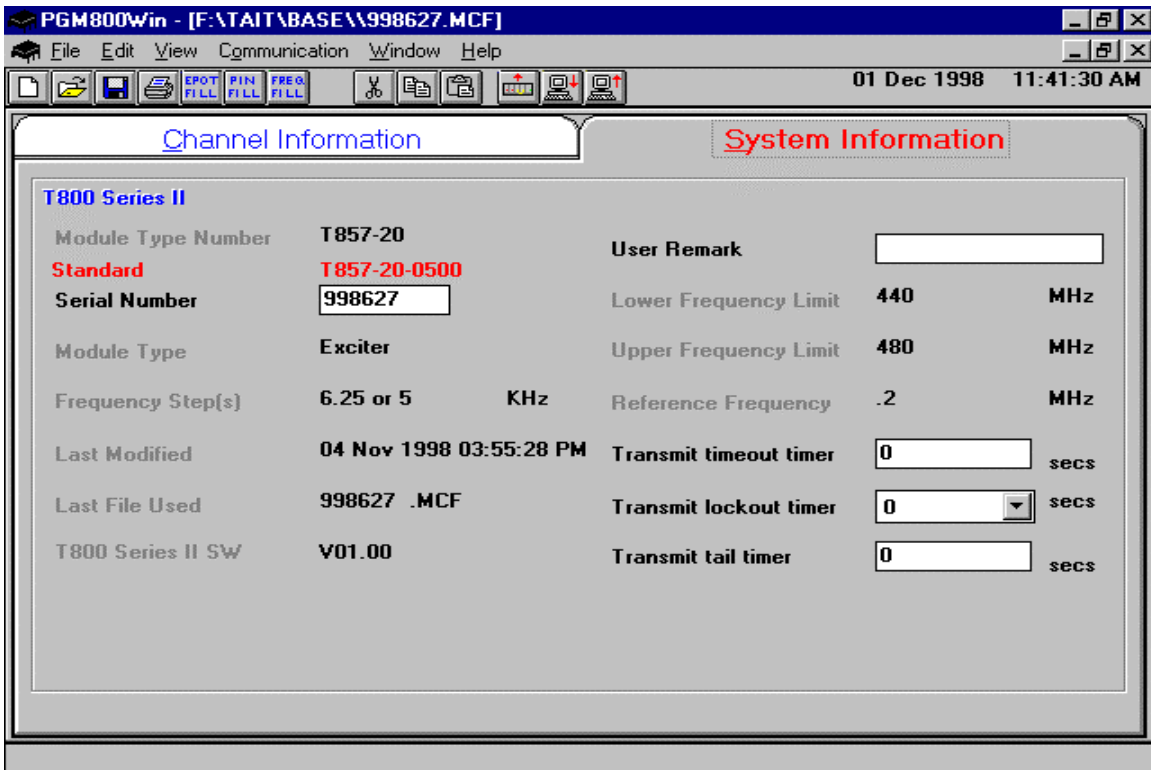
PGM800Win - [F:\TAIT\BASE\\998627.MCF]

File Edit View Communication Window Help

EPOT FILL PIN FILL FREQ FILL

01 Dec 1998 11:41:30 AM

Channel Information

System Information

T800 Series II

Module Type Number T857-20

Standard T857-20-0500

Serial Number 998627

Module Type Exciter

Frequency Step(s) 6.25 or 5 KHz

Last Modified 04 Nov 1998 03:55:28 PM

Last File Used 998627 .MCF

T800 Series II SW V01.00

User Remark

Lower Frequency Limit 440 MHz

Upper Frequency Limit 480 MHz

Reference Frequency .2 MHz

Transmit timeout timer 0 secs

Transmit lockout timer 0 secs

Transmit tail timer 0 secs